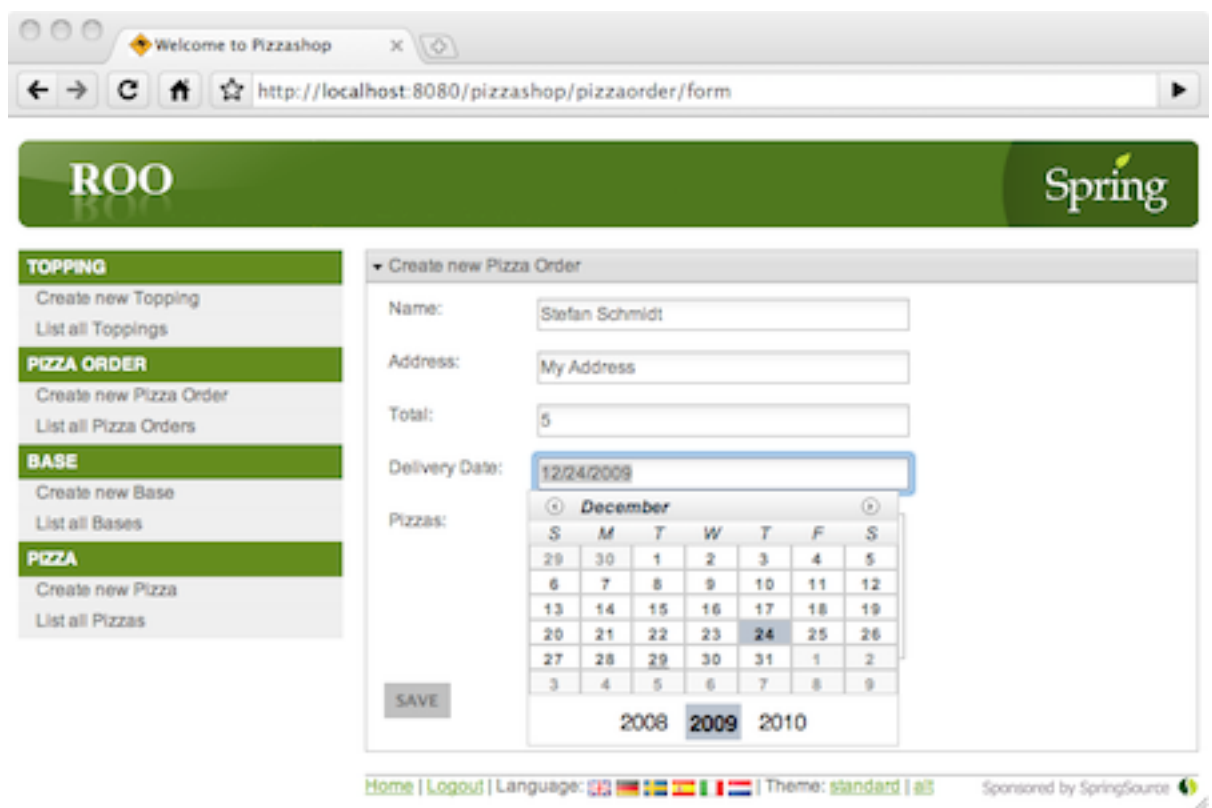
Welcome to Pizzashop

http://localhost:8080/pizzashop/pizzaorder/form

ROO

Spring

TOPPING
Create new Topping
List all Toppings
PIZZA ORDER
Create new Pizza Order
List all Pizza Orders
BASE
Create new Base
List all Bases
PIZZA
Create new Pizza
List all Pizzas

Create new Pizza Order

Name: Stefan Schmidt

Address: My Address

Total: 5

Delivery Date: 12/24/2009

Pizzas:

December

| S | M | T | W | T | F | S |
|---|---|---|---|---|---|---|
| 29 | 30 | 1 | 2 | 3 | 4 | 5 |
| 6 | 7 | 8 | 9 | 10 | 11 | 12 |
| 13 | 14 | 15 | 16 | 17 | 18 | 19 |
| 20 | 21 | 22 | 23 | 24 | 25 | 26 |
| 27 | 28 | 29 | 30 | 31 | 1 | 2 |
| 3 | 4 | 5 | 6 | 7 | 8 | 9 |

2008 2009 2010

SAVE

Home | Logout | Language: | Theme: standard | alt

Sponsored by SpringSource